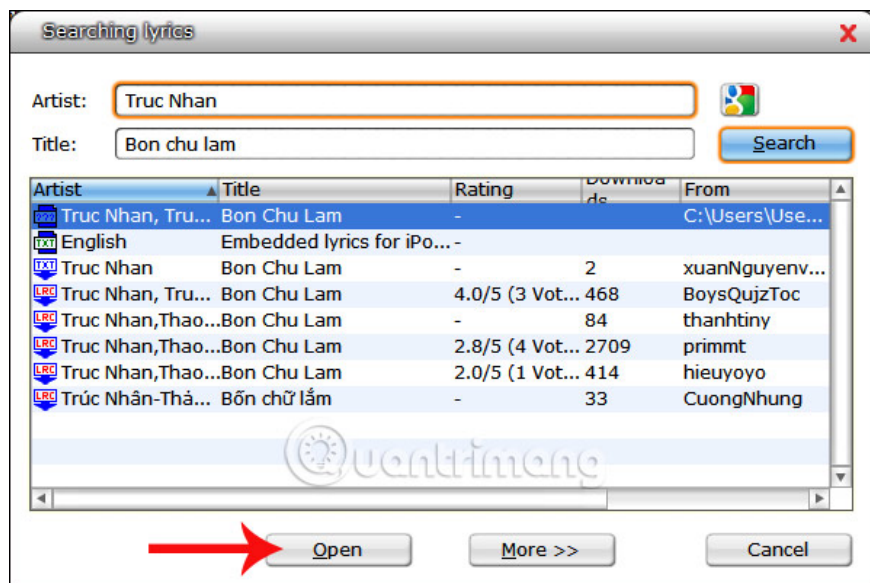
Searching lyrics

Artist: Truc Nhan

Title: Bon chu lam

Search

| Artist | Title | Rating | Downloads | From |
|---|---|---|---|---|
| Truc Nhan, Tru... | Bon Chu Lam | - | | C:\Users\Use... |
| English | Embedded lyrics for iPo... | - | | |
| Truc Nhan | Bon Chu Lam | - | 2 | xuanNguyenv... |
| Truc Nhan, Tru... | Bon Chu Lam | 4.0/5 (3 Vot... | 468 | BoysQujzToc |
| Truc Nhan,Thao... | Bon Chu Lam | - | 84 | thanhtiny |
| Truc Nhan,Thao... | Bon Chu Lam | 2.8/5 (4 Vot... | 2709 | primmt |
| Truc Nhan,Thao... | Bon Chu Lam | 2.0/5 (1 Vot... | 414 | hieuyoyo |
| Trúc Nhân-Thả... | Bốn chữ lắm | - | 33 | CuongNhung |

Quantrimang

Open

More >>

Cancel